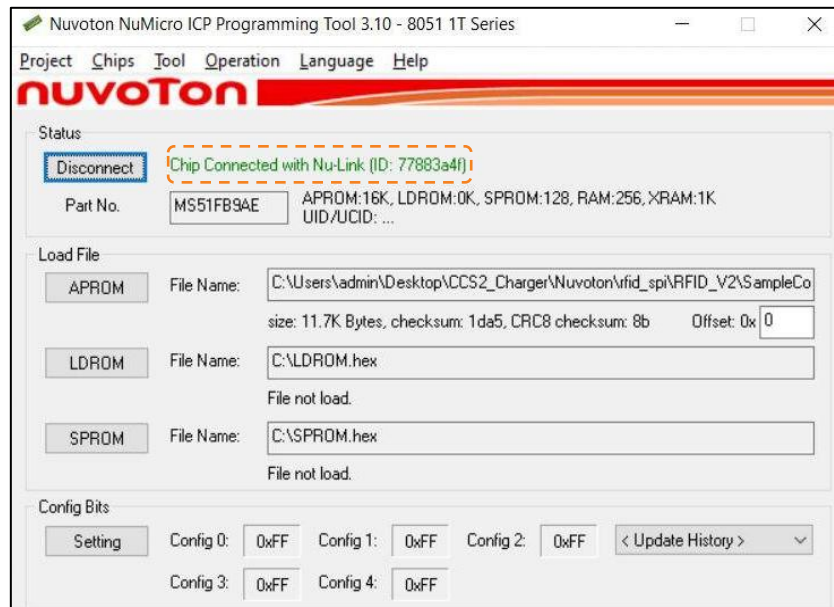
Nuvoton NuMicro ICP Programming Tool 3.10 - 8051 1T Series

Project Chips Tool Operation Language Help

nuvoTon

Status

Disconnect Chip Connected with Nu-Link (ID: 77883a4f)

Part No. MS51FB9AE APROM:16K, LDROM:0K, SPROM:128, RAM:256, XRAM:1K UID/UCID: ...

Load File

APROM File Name: C:\Users\admin\Desktop\CCS2_Charger\Nuvoton\rfid_spi\RFID_V2\SampleCo

size: 11.7K Bytes, checksum: 1da5, CRC8 checksum: 8b Offset: 0x 0

LDROM File Name: C:\LDROM.hex

File not load.

SPROM File Name: C:\SPROM.hex

File not load.

Config Bits

Setting Config 0: 0xFF Config 1: 0xFF Config 2: 0xFF < Update History >

Config 3: 0xFF Config 4: 0xFF